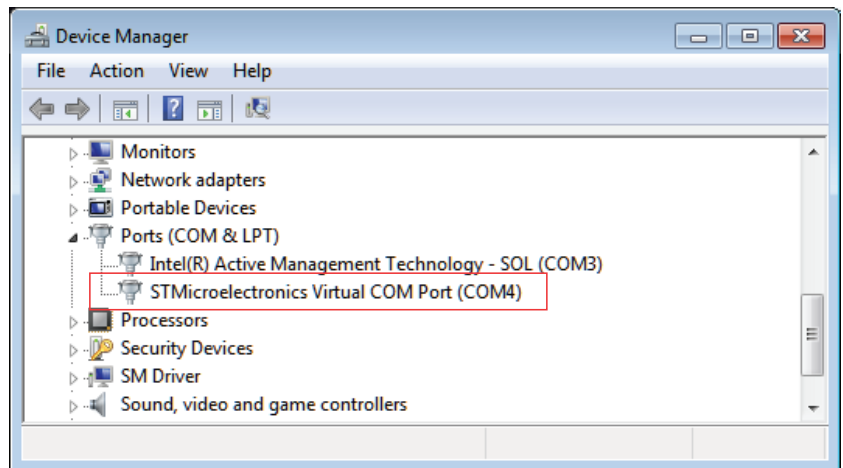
Device Manager

File Action View Help

Monitors
Network adapters
Portable Devices
Ports (COM & LPT)
Intel(R) Active Management Technology - SOL (COM3)
STMicroelectronics Virtual COM Port (COM4)
Processors
Security Devices
SM Driver
Sound, video and game controllers